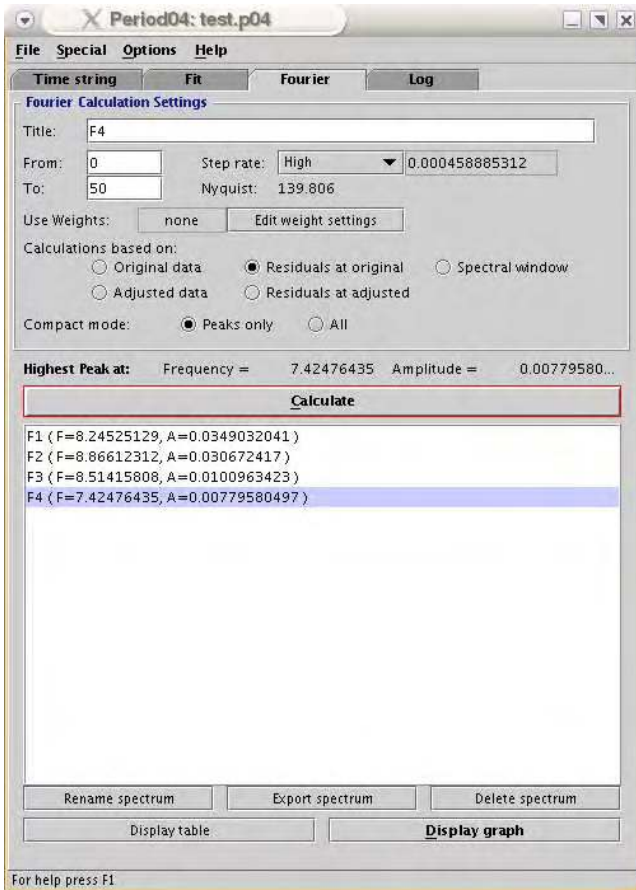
Period04: test.p04

File Special Options Help

Time string Fit Fourier Log

Fourier Calculation Settings

Title: F4

From: 0 Step rate: High 0.000458885312

To: 50 Nyquist: 139.806

Use Weights: none Edit weight settings

Calculations based on:

Original data Residuals at original Spectral window

Adjusted data Residuals at adjusted

Compact mode: Peaks only All

Highest Peak at: Frequency = 7.42476435 Amplitude = 0.00779580...

Calculate

F1 (F=8.24525129, A=0.0349032041)
F2 (F=8.86612312, A=0.030672417)
F3 (F=8.51415808, A=0.0100963423)
F4 (F=7.42476435, A=0.00779580497)

Rename spectrum Export spectrum Delete spectrum

Display table Display graph

For help press F1